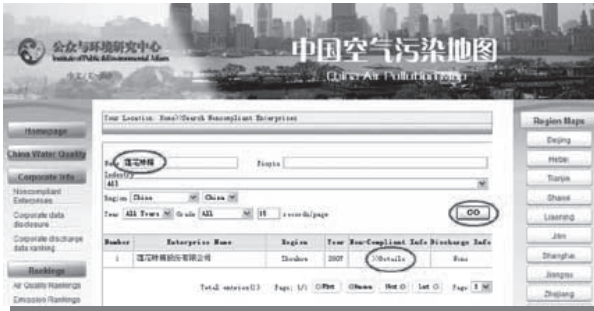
公众与环境研究中心
Institute of Public & Environmental Affairs

中国空气污染地图
China Air Pollution Map

Homepage
China Water Quality
Corporate Info
Noncompliant Enterprises
Corporate data disclosure
Corporate discharge data ranking
Rankings
Air Quality Rankings
Emission Rankings

Your Location: Home>>Search Noncompliant Enterprises

Name 莲花味精
Pinyin
Industry
All
Region China China
Year All Years Grade All 15 records/page
GO

| Number | Enterprise Name | Region | Year | Non-Compliant Info | Discharge Info |
|---|---|---|---|---|---|
| 1 | 莲花味精股份有限公司 | Zhoukou | 2007 | Details | None |

Total entries(1) Page: 1/1 First Previous Next Last Page: 1

Region Maps
Beijing
Hebei
Tianjin
Shanxi
Liaoning
Jilin
Shanghai
Jiangsu
Zhejiang